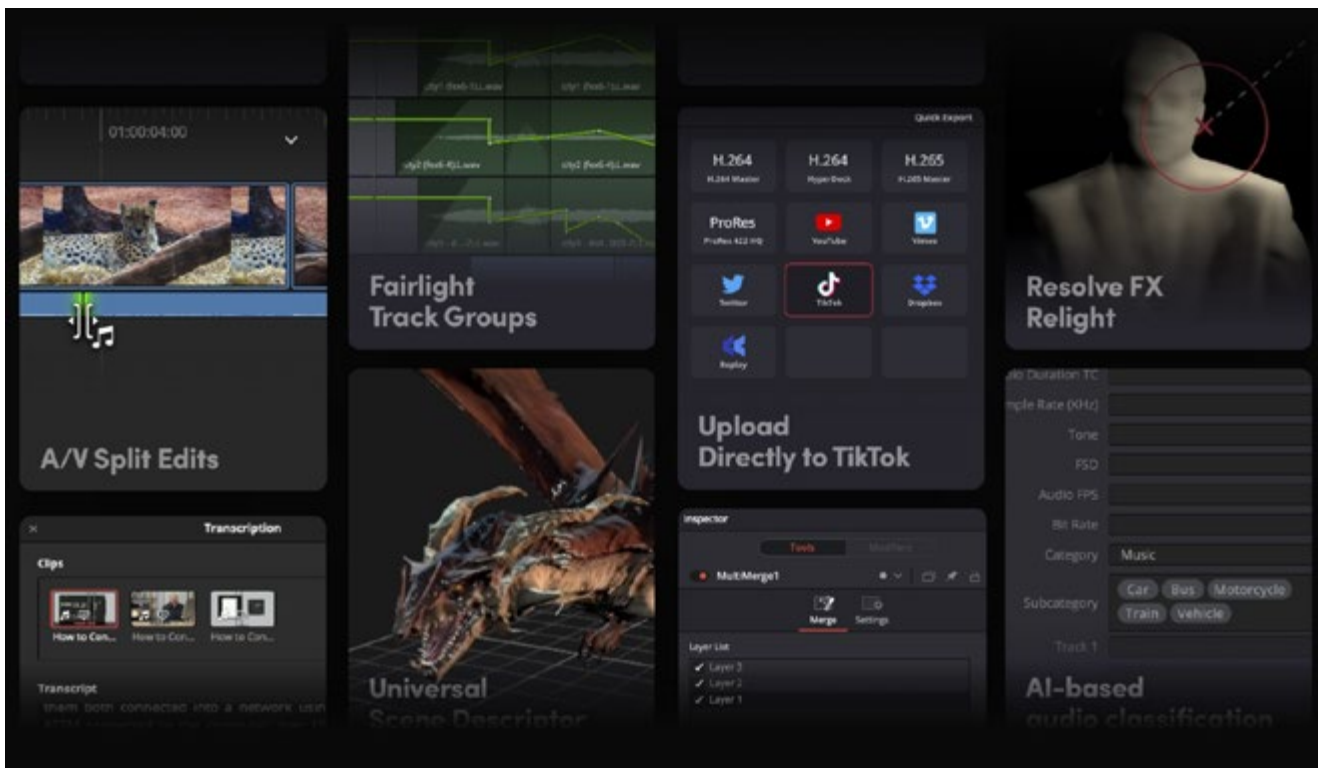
01:00:04:00

A/V Split Edits

Fairlight Track Groups

Quick Export

H.264
H.264 Master

H.264
HyperDeck

H.265
H.265 Master

ProRes
ProRes 422 HQ

YouTube

Vimeo

Twitter

TikTok

Dropbox

Replay

Upload Directly to TikTok

Resolve FX Relight

Transcription

Clips

How to Con...

How to Con...

How to Con...

Transcript

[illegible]

Universal Scene Descriptor

Inspector

Tools

Modifiers

MultiMerge1

Merge

Settings

Layer List

Layer 3

Layer 2

Layer 1

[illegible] Duration TC

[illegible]mple Rate (KHz)

Tone

FSD

Audio FPS

Bit Rate

Category

Music

Subcategory

Car

Bus

Motorcycle

Train

Vehicle

Track 1

AI-based audio classification